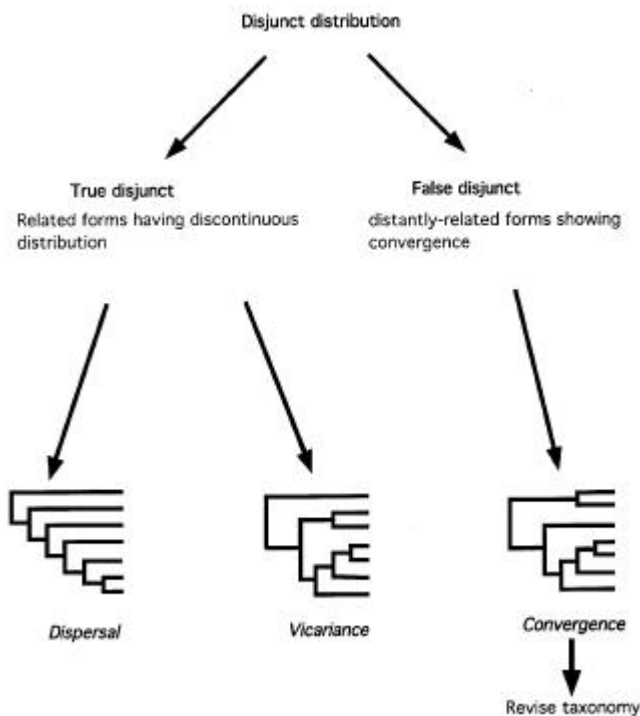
Disjunct distribution

True disjunct
Related forms having discontinuous distribution

False disjunct
distantly-related forms showing convergence

*Dispersal*

*Vicariance*

*Convergence*

Revise taxonomy